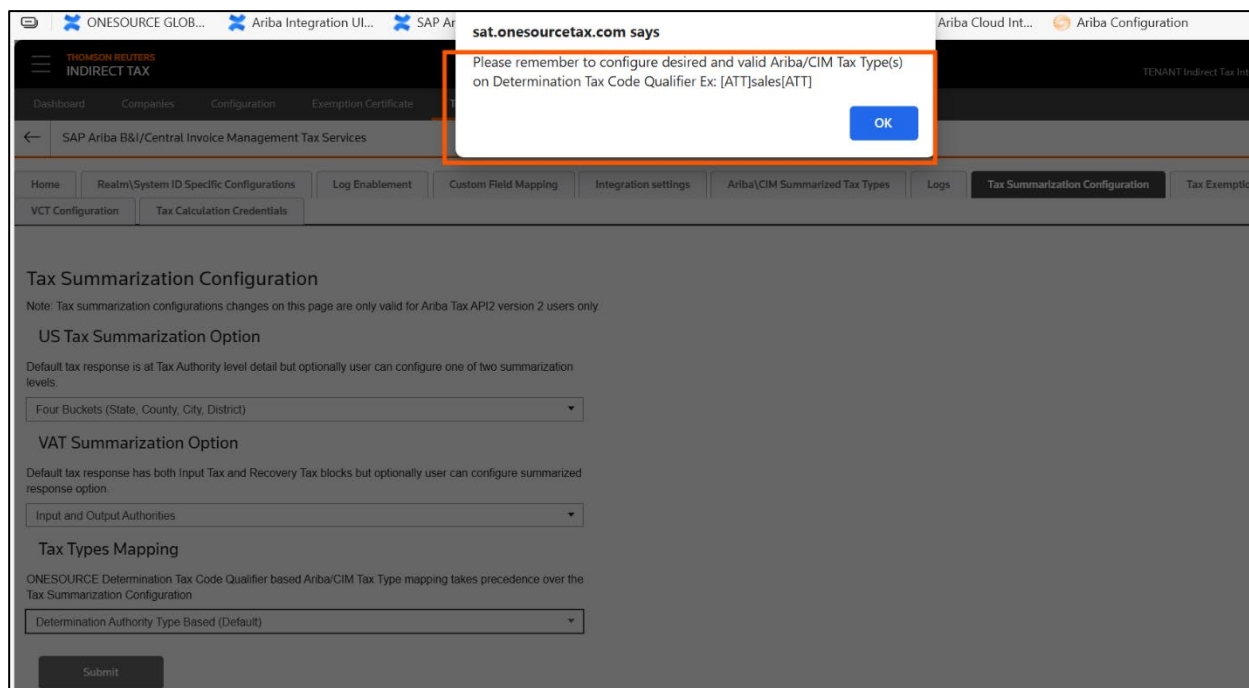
ONESOURCE GLOB... Ariba Integration UI... SAP Ar

Ariba Cloud Int... Ariba Configuration

sat.onesourcetax.com says

Please remember to configure desired and valid Ariba/CIM Tax Type(s) on Determination Tax Code Qualifier Ex: [ATT]sales[ATT]

OK

THOMSON REUTERS
INDIRECT TAX

TENANT Indirect Tax Int

Dashboard Companies Configuration Exemption Certificate

SAP Ariba B&I/Central Invoice Management Tax Services

Home | Realm\System ID Specific Configurations | Log Enablement | Custom Field Mapping | Integration settings | Ariba\CIM Summarized Tax Types | Logs | Tax Summarization Configuration | Tax Exemptio

VCT Configuration | Tax Calculation Credentials

Tax Summarization Configuration

Note: Tax summarization configurations changes on this page are only valid for Ariba Tax API2 version 2 users only.

US Tax Summarization Option

Default tax response is at Tax Authority level detail but optionally user can configure one of two summarization levels.

Four Buckets (State, County, City, District)

VAT Summarization Option

Default tax response has both Input Tax and Recovery Tax blocks but optionally user can configure summarized response option.

Input and Output Authorities

Tax Types Mapping

ONESOURCE Determination Tax Code Qualifier based Ariba/CIM Tax Type mapping takes precedence over the Tax Summarization Configuration

Determination Authority Type Based (Default)

Submit